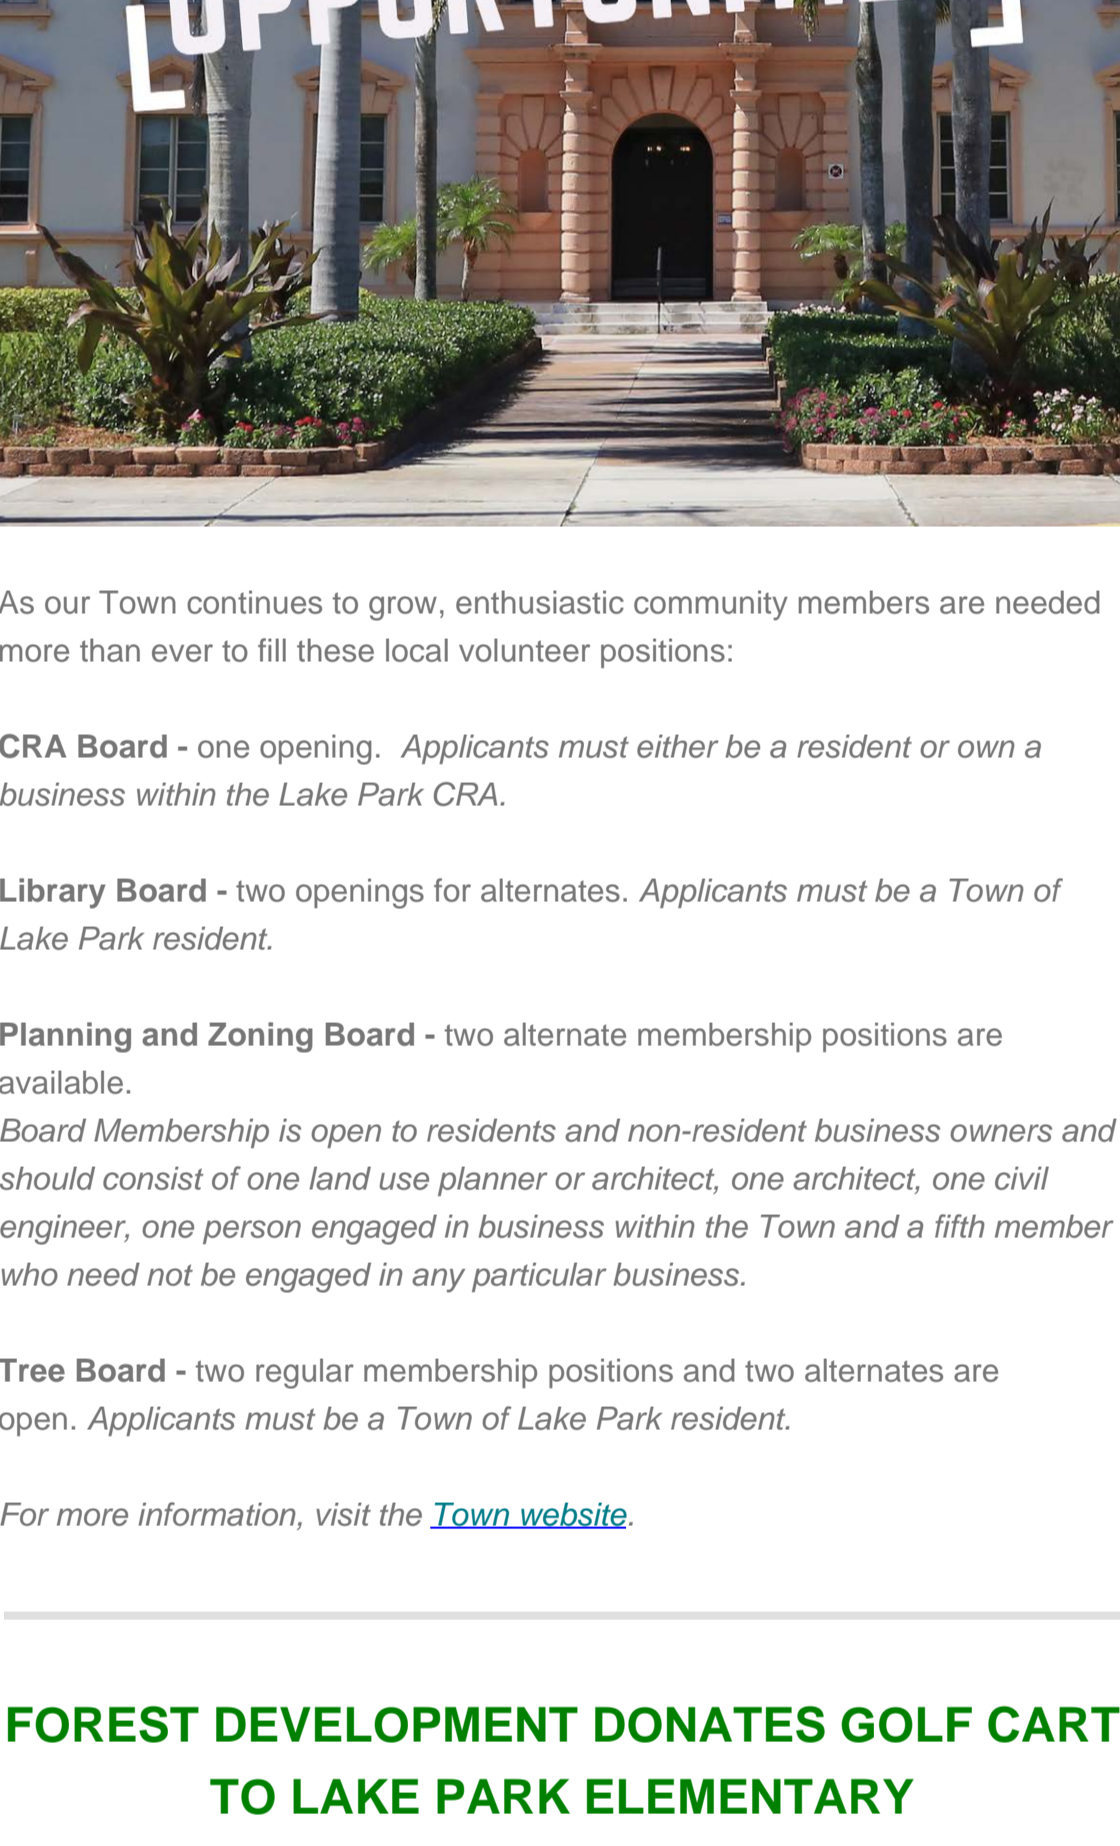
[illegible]

As our Town continues to grow, enthusiastic community members are needed more than ever to fill these local volunteer positions:

**CRA Board -** one opening. *Applicants must either be a resident or own a business within the Lake Park CRA.*

**Library Board -** two openings for alternates. *Applicants must be a Town of Lake Park resident.*

**Planning and Zoning Board -** two alternate membership positions are available.
*Board Membership is open to residents and non-resident business owners and should consist of one land use planner or architect, one architect, one civil engineer, one person engaged in business within the Town and a fifth member who need not be engaged in any particular business.*

**Tree Board -** two regular membership positions and two alternates are open. *Applicants must be a Town of Lake Park resident.*

*For more information, visit the Town website.*

FOREST DEVELOPMENT DONATES GOLF CART TO LAKE PARK ELEMENTARY